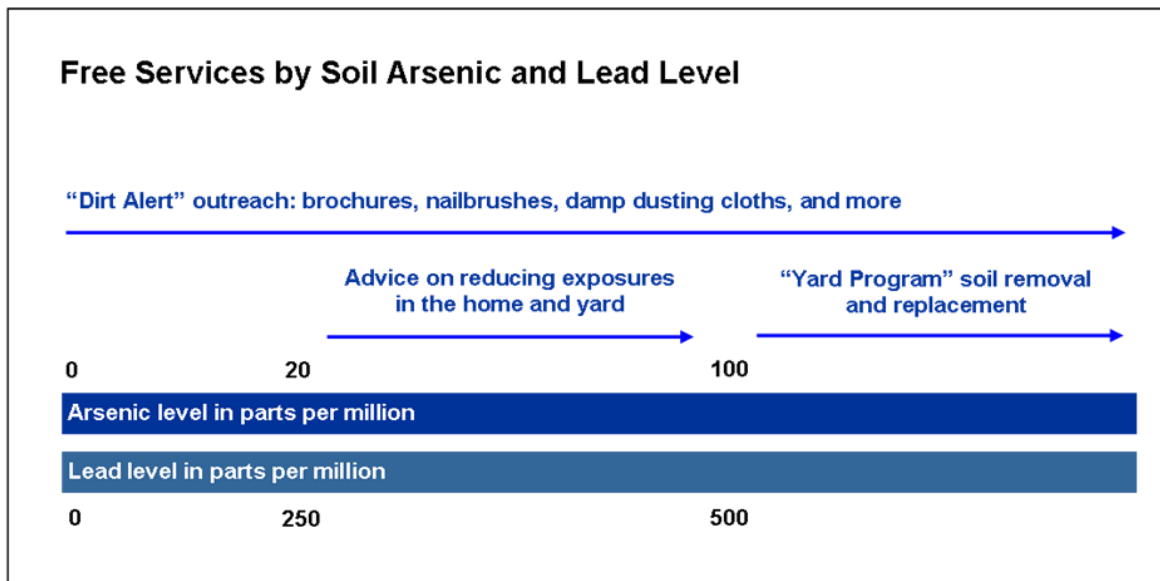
Free Services by Soil Arsenic and Lead Level

“Dirt Alert” outreach: brochures, nailbrushes, damp dusting cloths, and more

Advice on reducing exposures in the home and yard

“Yard Program” soil removal and replacement

0

20

100

Arsenic level in parts per million

Lead level in parts per million

0

250

500